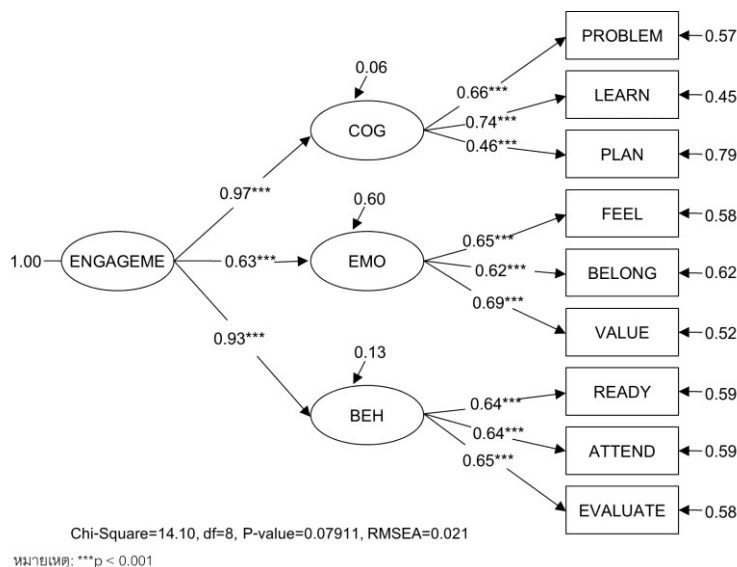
1.00 ENGAGEME

0.97***

0.63***

0.93***

0.06

COG

0.60

EMO

0.13

BEH

0.66***

0.74***

0.46***

0.65***

0.62***

0.69***

0.64***

0.64***

0.65***

PROBLEM 0.57

LEARN 0.45

PLAN 0.79

FEEL 0.58

BELONG 0.62

VALUE 0.52

READY 0.59

ATTEND 0.59

EVALUATE 0.58

Chi-Square=14.10, df=8, P-value=0.07911, RMSEA=0.021

หมายเหตุ: ***p < 0.001